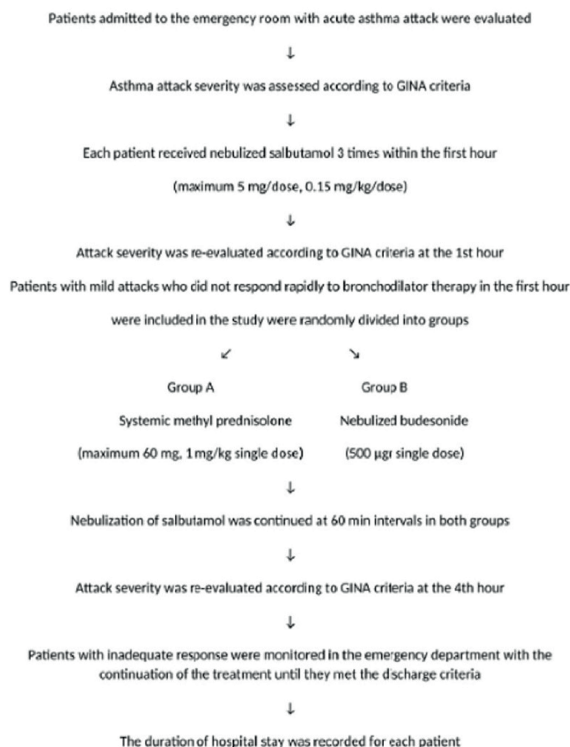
Patients admitted to the emergency room with acute asthma attack were evaluated

↓

Asthma attack severity was assessed according to GINA criteria

↓

Each patient received nebulized salbutamol 3 times within the first hour

(maximum 5 mg/dose, 0.15 mg/kg/dose)

↓

Attack severity was re-evaluated according to GINA criteria at the 1st hour

Patients with mild attacks who did not respond rapidly to bronchodilator therapy in the first hour were included in the study were randomly divided into groups

↙ ↘

Group A

Systemic methyl prednisolone

(maximum 60 mg, 1 mg/kg single dose)

Group B

Nebulized budesonide

(500 µgr single dose)

↓

Nebulization of salbutamol was continued at 60 min intervals in both groups

↓

Attack severity was re-evaluated according to GINA criteria at the 4th hour

↓

Patients with inadequate response were monitored in the emergency department with the continuation of the treatment until they met the discharge criteria

↓

The duration of hospital stay was recorded for each patient